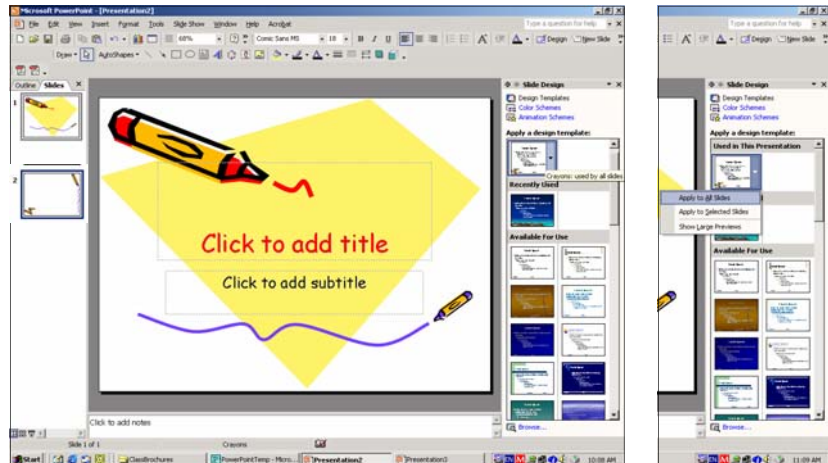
Microsoft PowerPoint - [Presentation2]

File Edit View Insert Format Tools Slide Show Window Help Acrobat

Type a question for help

48% Comic Sans MS 18 B I U

Design New Slide

Draw AutoShapes

Outline Slides

Click to add title

Click to add subtitle

Click to add notes

Slide 1 of 1 Crayons

Slide Design

Design Templates

Color Schemes

Animation Schemes

Apply a design template:

Crayons: used by all slides

Recently Used

Available For Use

Browse...

Start ClassBrochures PowerPointTemp - Micro... Presentation2 Presentation1 10:08 AM

Design New Slide

Slide Design

Design Templates

Color Schemes

Animation Schemes

Apply a design template:

Used in This Presentation

Apply to All Slides

Apply to Selected Slides

Show Large Previews

Available For Use

Browse...

11:09 AM